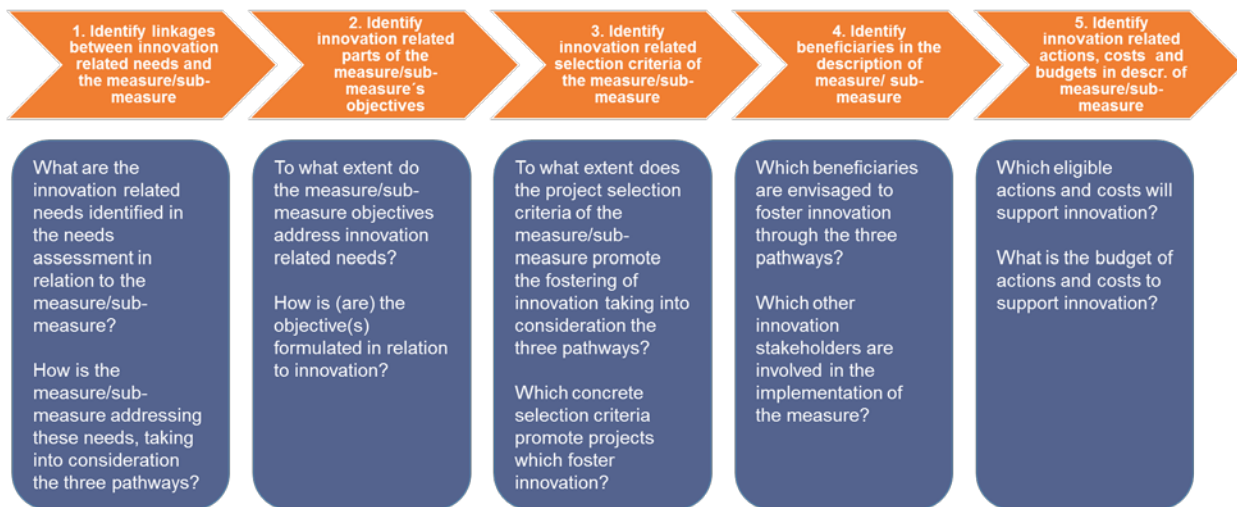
1. Identify linkages between innovation related needs and the measure/sub-measure

2. Identify innovation related parts of the measure/sub-measure´s objectives

3. Identify innovation related selection criteria of the measure/sub-measure

4. Identify beneficiaries in the description of measure/ sub-measure

5. Identify innovation related actions, costs and budgets in descr. of measure/sub-measure

What are the innovation related needs identified in the needs assessment in relation to the measure/sub-measure?

How is the measure/sub-measure addressing these needs, taking into consideration the three pathways?

To what extent do the measure/sub-measure objectives address innovation related needs?

How is (are) the objective(s) formulated in relation to innovation?

To what extent does the project selection criteria of the measure/sub-measure promote the fostering of innovation taking into consideration the three pathways?

Which concrete selection criteria promote projects which foster innovation?

Which beneficiaries are envisaged to foster innovation through the three pathways?

Which other innovation stakeholders are involved in the implementation of the measure?

Which eligible actions and costs will support innovation?

What is the budget of actions and costs to support innovation?